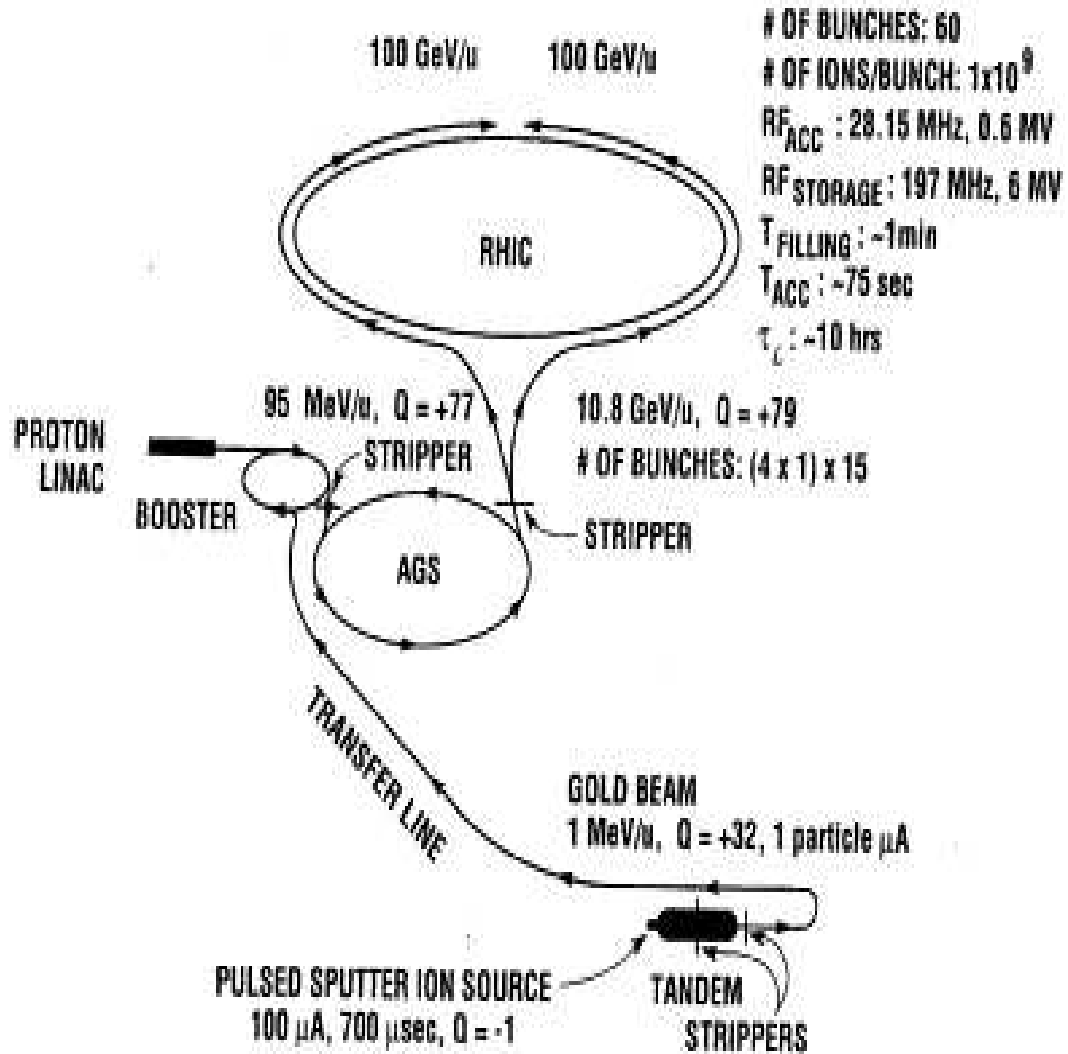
# OF BUNCHES: 60
# OF IONS/BUNCH: $1x10^9$
$RF_{ACC}$ : 28.15 MHz, 0.6 MV
$RF_{STORAGE}$ : 197 MHz, 6 MV
$T_{FILLING}$ : ~1min
$T_{ACC}$ : ~75 sec
$\tau_L$ : ~10 hrs

100 GeV/u
100 GeV/u

RHIC

95 MeV/u, Q = +77
10.8 GeV/u, Q = +79
# OF BUNCHES: (4 x 1) x 15

PROTON LINAC
STRIPPER
BOOSTER
AGS
STRIPPER

TRANSFER LINE

GOLD BEAM
1 MeV/u, Q = +32, 1 particle $\mu$A

PULSED SPUTTER ION SOURCE
100 $\mu$A, 700 $\mu$sec, Q = -1

TANDEM
STRIPPERS